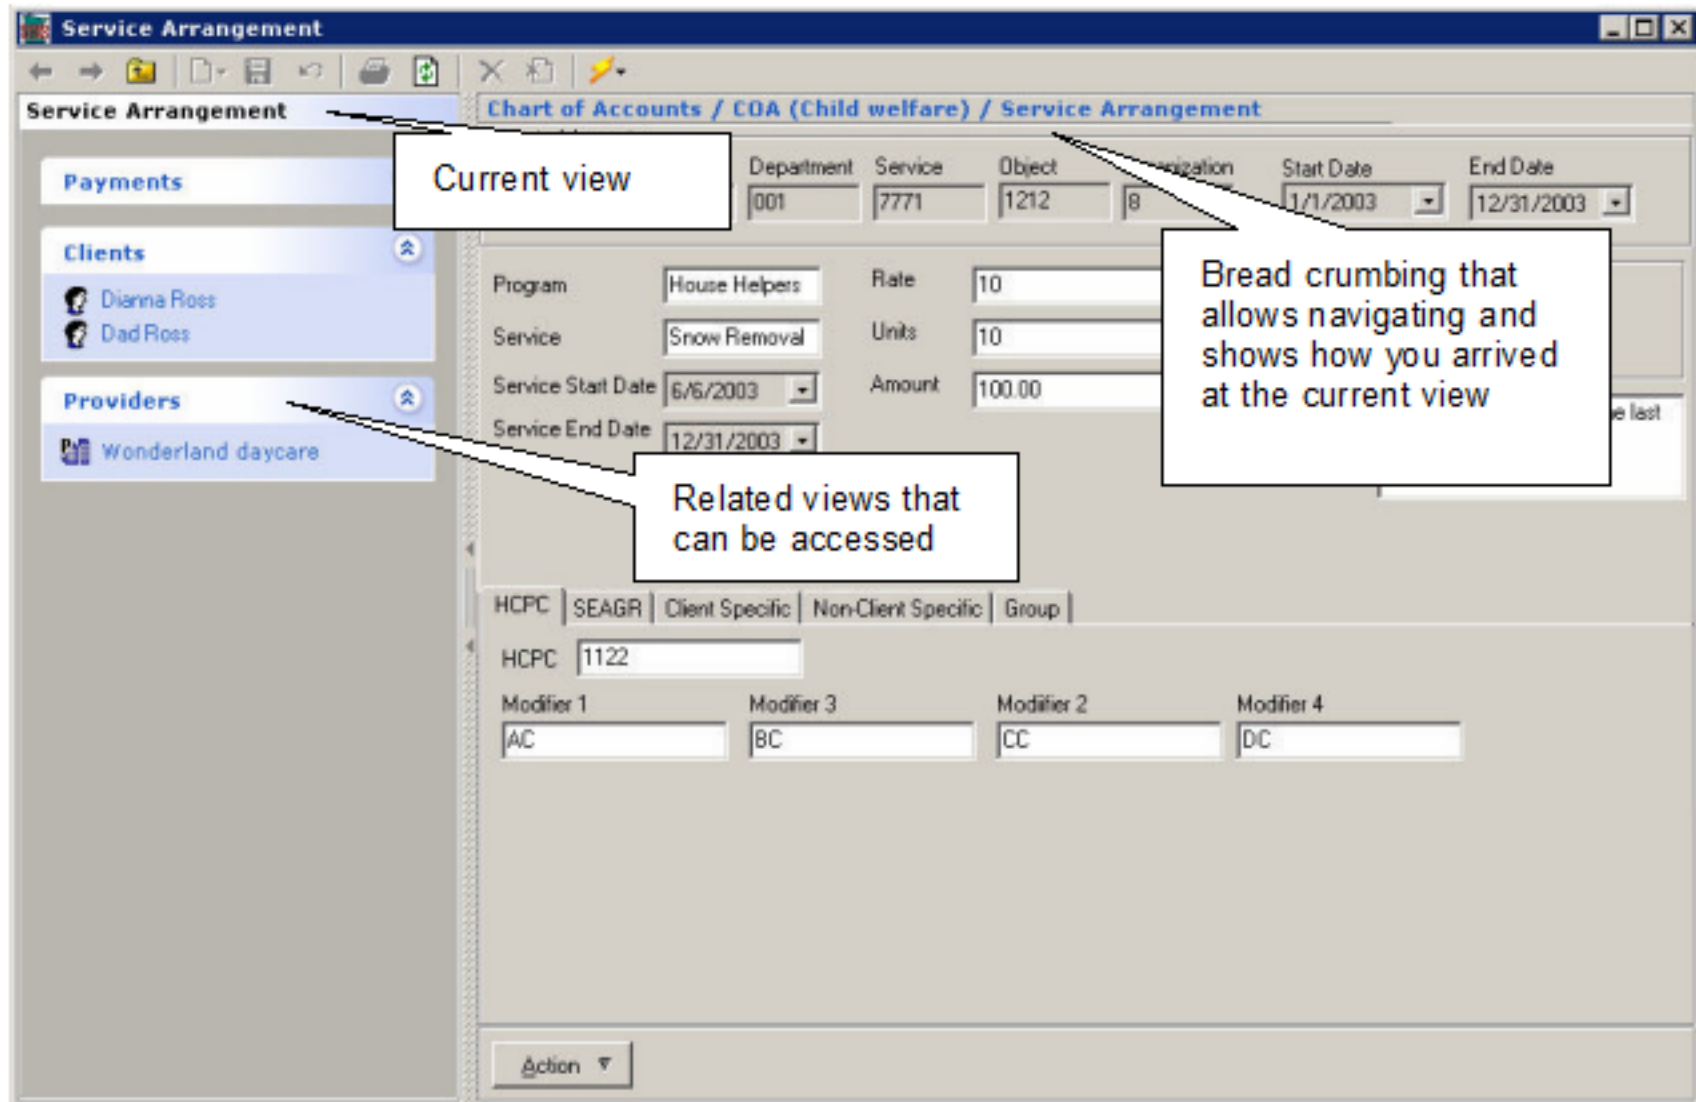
Service Arrangement

Service Arrangement

Chart of Accounts / COA (Child welfare) / Service Arrangement

Current view

Payments

Clients

Dianna Ross
Dad Ross

Providers

Wonderland daycare

Department
001

Service
7771

Object
1212

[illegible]nization
8

Start Date
1/1/2003

End Date
12/31/2003

Bread crumbing that allows navigating and shows how you arrived at the current view

Program
House Helpers

Service
Snow Removal

Service Start Date
6/6/2003

Service End Date
12/31/2003

Rate
10

Units
10

Amount
100.00

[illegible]e last

Related views that can be accessed

HCPC | SEAGR | Client Specific | Non-Client Specific | Group

HCPC
1122

Modifier 1
AC

Modifier 3
BC

Modifier 2
CC

Modifier 4
DC

Action